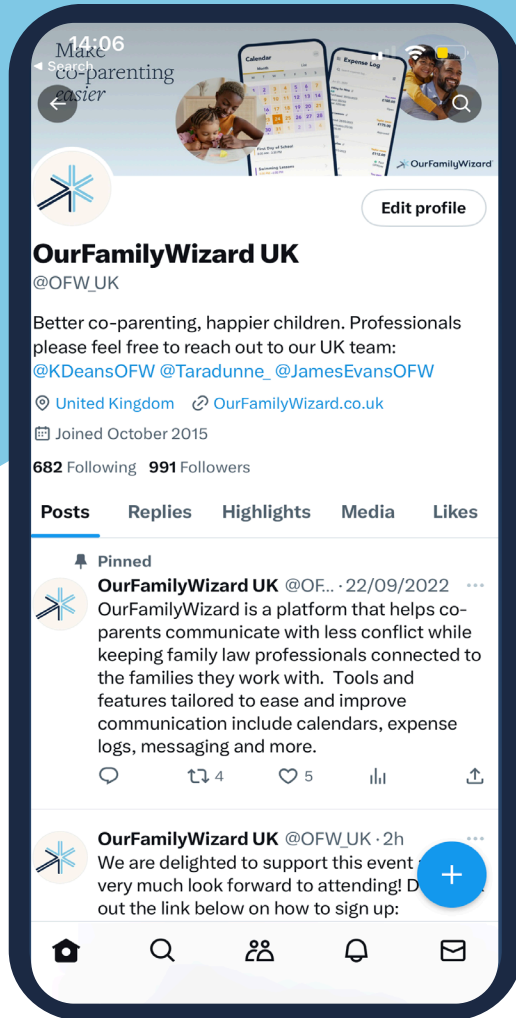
14:06
◂ Search

Make co-parenting easier

Calendar

Expense Log

OurFamilyWizard

Edit profile

OurFamilyWizard UK
@OFW_UK

Better co-parenting, happier children. Professionals please feel free to reach out to our UK team: @KDeansOFW @Taradunne_ @JamesEvansOFW

United Kingdom OurFamilyWizard.co.uk

Joined October 2015

682 Following 991 Followers

Posts Replies Highlights Media Likes

Pinned
OurFamilyWizard UK @OF... · 22/09/2022
OurFamilyWizard is a platform that helps co-parents communicate with less conflict while keeping family law professionals connected to the families they work with. Tools and features tailored to ease and improve communication include calendars, expense logs, messaging and more.

4 5

OurFamilyWizard UK @OFW_UK · 2h
We are delighted to support this event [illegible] very much look forward to attending! D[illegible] out the link below on how to sign up: